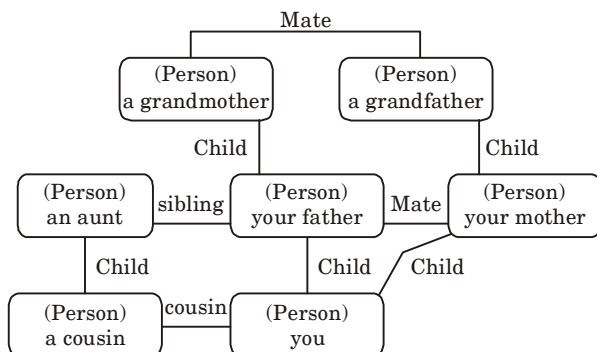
Mate

(Person)
a grandmother

(Person)
a grandfather

Child

Child

(Person)
an aunt

sibling

(Person)
your father

Mate

(Person)
your mother

Child

Child

Child

(Person)
a cousin

cousin

(Person)
you